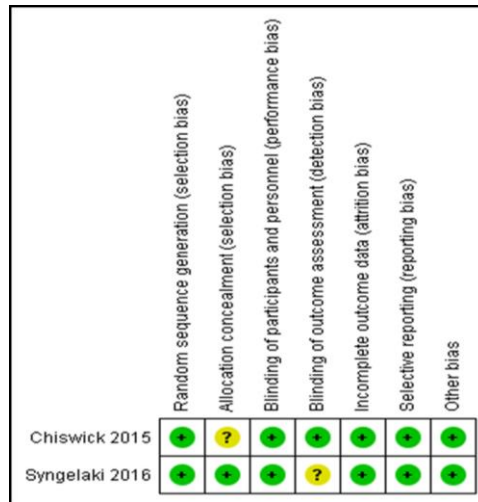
| | Random sequence generation (selection bias) | Allocation concealment (selection bias) | Blinding of participants and personnel (performance bias) | Blinding of outcome assessment (detection bias) | Incomplete outcome data (attrition bias) | Selective reporting (reporting bias) | Other bias |
|---|---|---|---|---|---|---|---|
| Chiswick 2015 | + | ? | + | + | + | + | + |
| Syngelaki 2016 | + | + | + | ? | + | + | + |